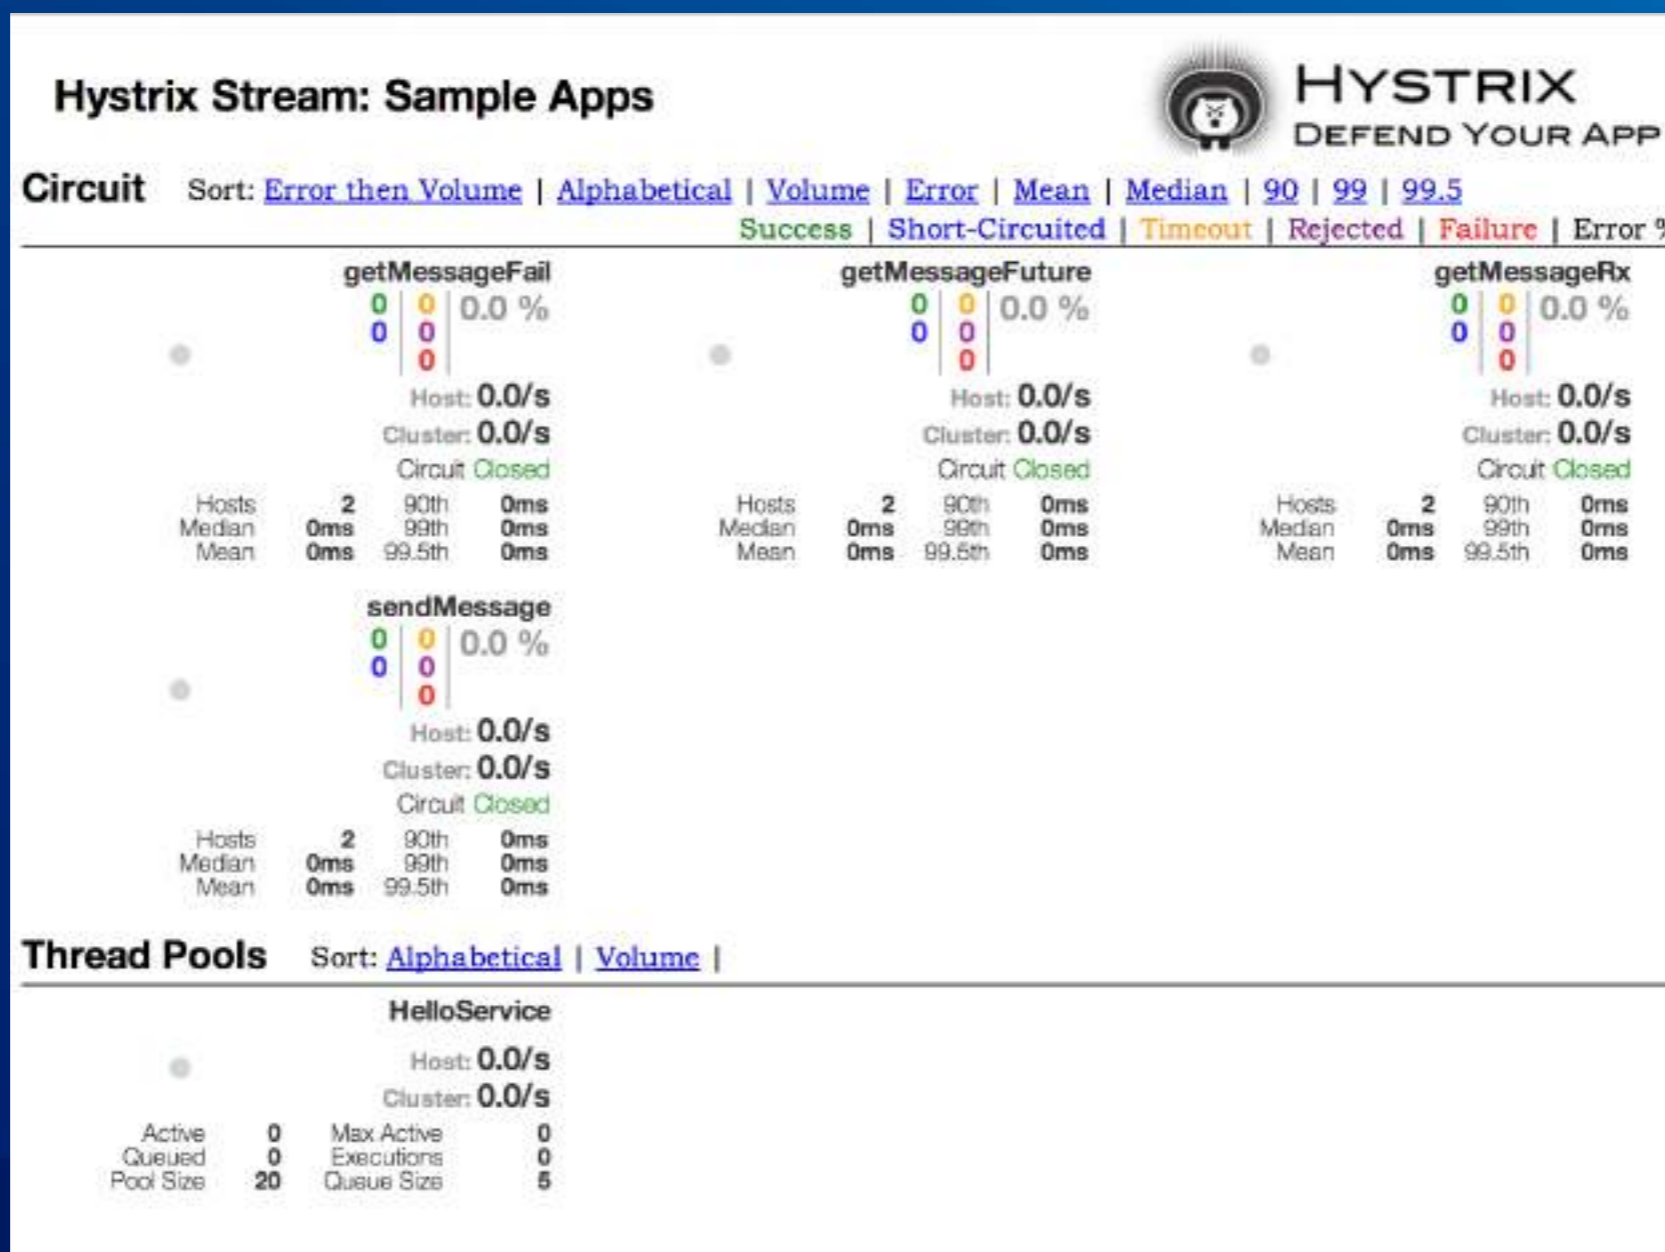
Hystrix Stream: Sample Apps

HYSTRIX
DEFEND YOUR APP

Circuit Sort: Error then Volume | Alphabetical | Volume | Error | Mean | Median | 90 | 99 | 99.5
Success | Short-Circuited | Timeout | Rejected | Failure | Error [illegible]

getMessageFail
0 0 0.0 %
0 0
0
Host: 0.0/s
Cluster: 0.0/s
Circuit Closed
Hosts 2 90th 0ms
Median 0ms 99th 0ms
Mean 0ms 99.5th 0ms

getMessageFuture
0 0 0.0 %
0 0
0
Host: 0.0/s
Cluster: 0.0/s
Circuit Closed
Hosts 2 90th 0ms
Median 0ms 99th 0ms
Mean 0ms 99.5th 0ms

getMessageRx
0 0 0.0 %
0 0
0
Host: 0.0/s
Cluster: 0.0/s
Circuit Closed
Hosts 2 90th 0ms
Median 0ms 99th 0ms
Mean 0ms 99.5th 0ms

sendMessage
0 0 0.0 %
0 0
0
Host: 0.0/s
Cluster: 0.0/s
Circuit Closed
Hosts 2 90th 0ms
Median 0ms 99th 0ms
Mean 0ms 99.5th 0ms

Thread Pools Sort: Alphabetical | Volume |

HelloService
Host: 0.0/s
Cluster: 0.0/s
Active 0 Max Active 0
Queued 0 Executions 0
Pool Size 20 Queue Size 5